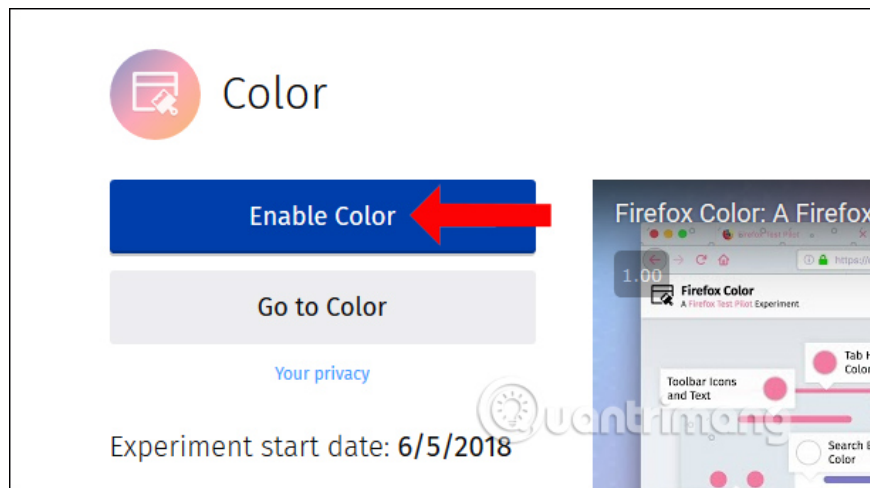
Color

Enable Color

Go to Color

Your privacy

Experiment start date: **6/5/2018**

Firefox Color: A Firefox

1.00

Firefox Color
A Firefox Test Pilot Experiment

Tab H
Color

Toolbar Icons and Text

Search
Color

Quantrimang